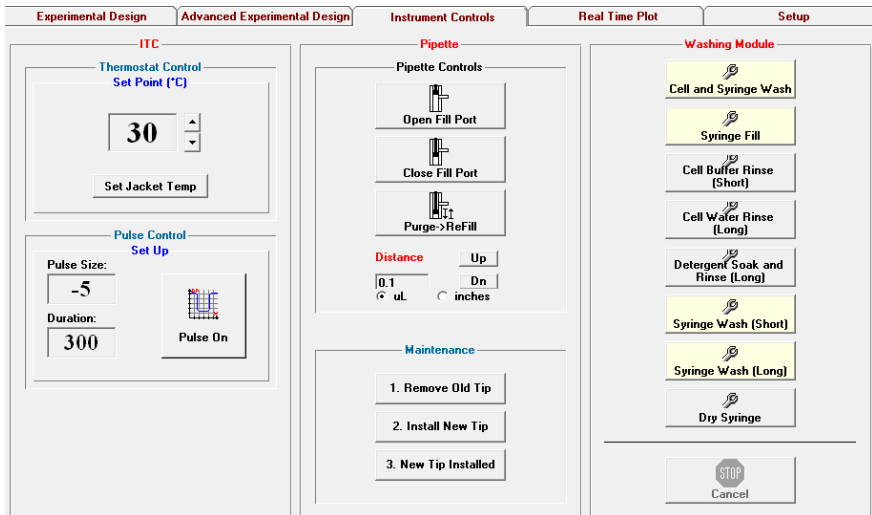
Experimental Design
Advanced Experimental Design
Instrument Controls
Real Time Plot
Setup

ITC

Thermostat Control
Set Point (°C)
30
Set Jacket Temp

Pulse Control
Set Up
Pulse Size:
-5
Duration:
300
Pulse On

Pipette

Pipette Controls
Open Fill Port
Close Fill Port
Purge->ReFill
Distance
Up
Dn
0.1
uL
inches

Maintenance
1. Remove Old Tip
2. Install New Tip
3. New Tip Installed

Washing Module
Cell and Syringe Wash
Syringe Fill
Cell Buffer Rinse (Short)
Cell Water Rinse (Long)
Detergent Soak and Rinse (Long)
Syringe Wash (Short)
Syringe Wash (Long)
Dry Syringe
STOP
Cancel